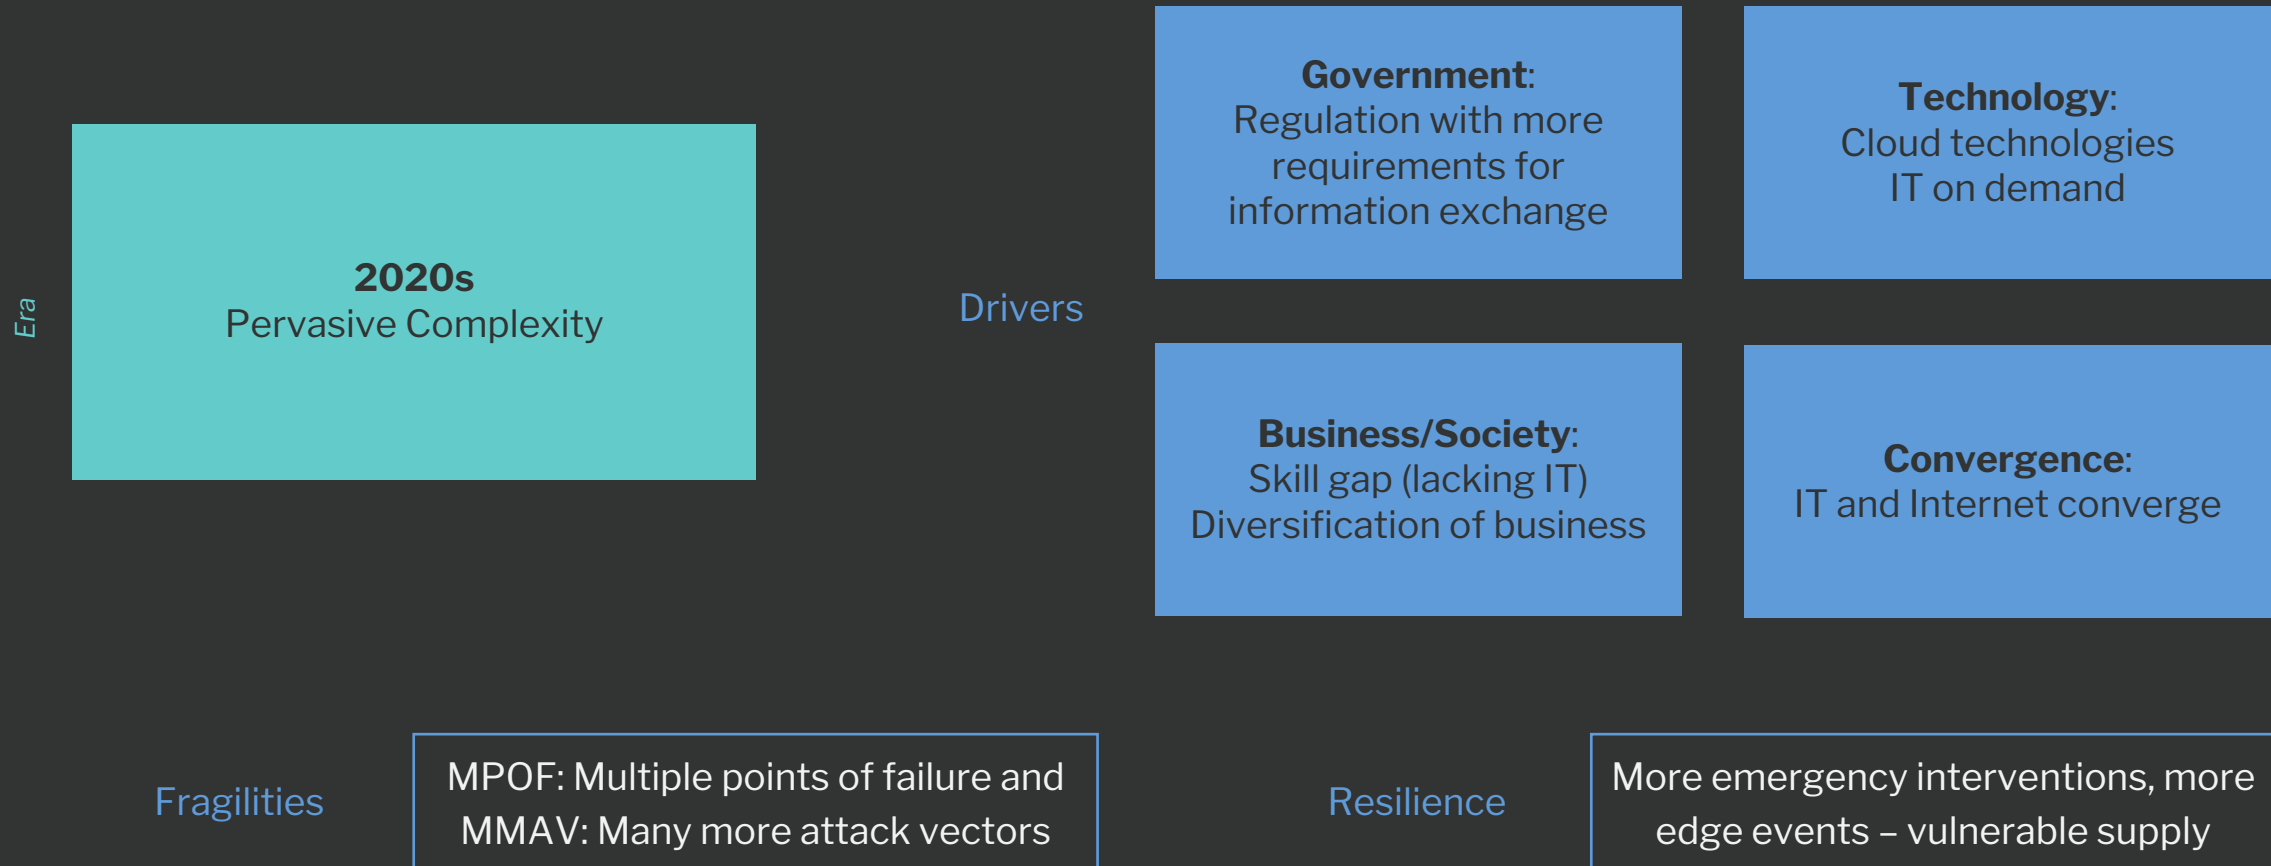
Era

2020s
Pervasive Complexity

Drivers

Government:
Regulation with more requirements for information exchange

Technology:
Cloud technologies
IT on demand

Business/Society:
Skill gap (lacking IT)
Diversification of business

Convergence:
IT and Internet converge

Fragilities

MPOF: Multiple points of failure and MMAV: Many more attack vectors

Resilience

More emergency interventions, more edge events – vulnerable supply